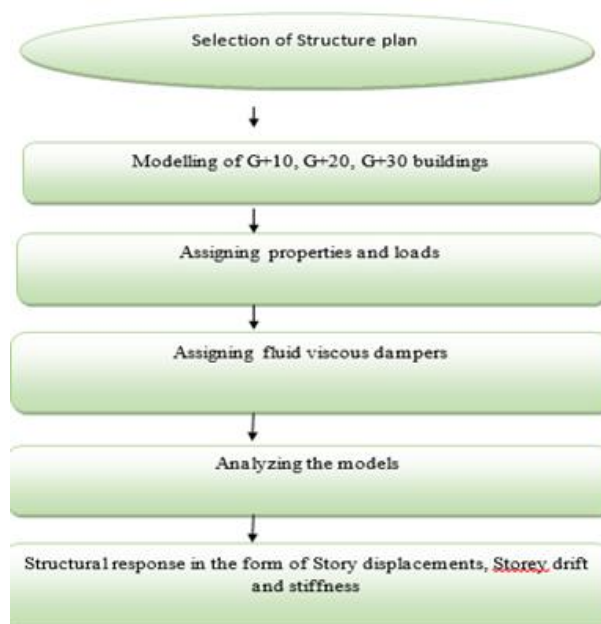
Selection of Structure plan

Modelling of G+10, G+20, G+30 buildings

Assigning properties and loads

Assigning fluid viscous dampers

Analyzing the models

Structural response in the form of Story displacements, Storey drift and stiffness